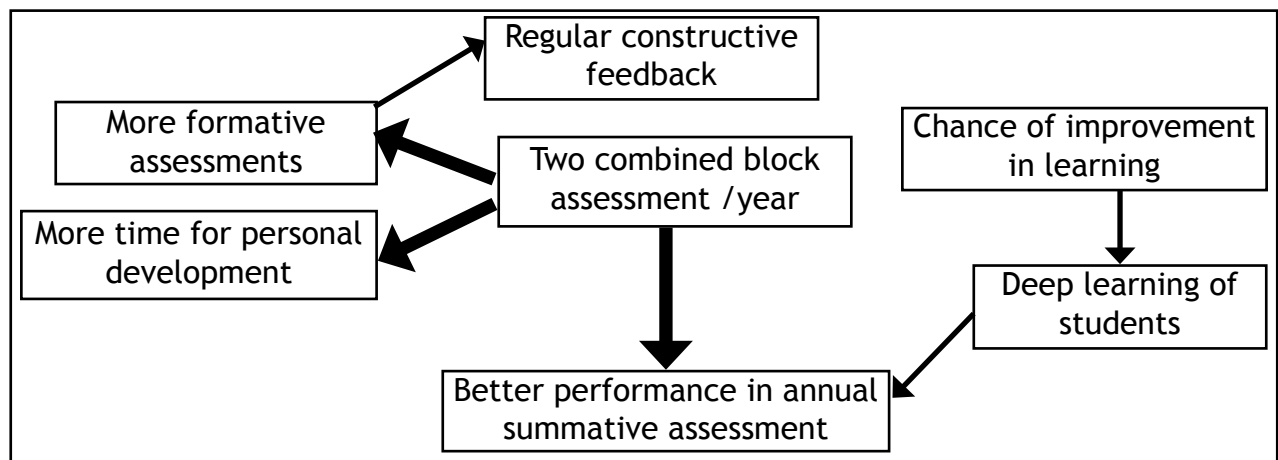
Regular constructive feedback

More formative assessments

Two combined block assessment /year

Chance of improvement in learning

More time for personal development

Deep learning of students

Better performance in annual summative assessment